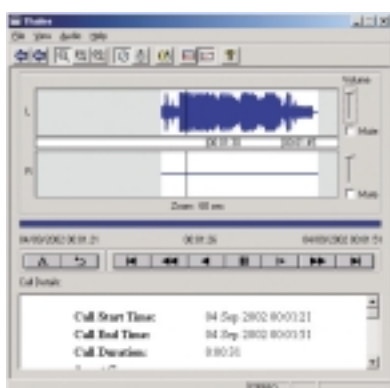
Player
File View Audio Help
Volume
L
Mute
R
Mute
Zoom: 60 sec
04/09/2002 00:01:21
00:01:26
04/09/2002 00:01:51
A
Call Details
Call Start Time: 04 Sep 2002 00:01:21
Call End Time: 04 Sep 2002 00:01:51
Call Duration: 0:00:31